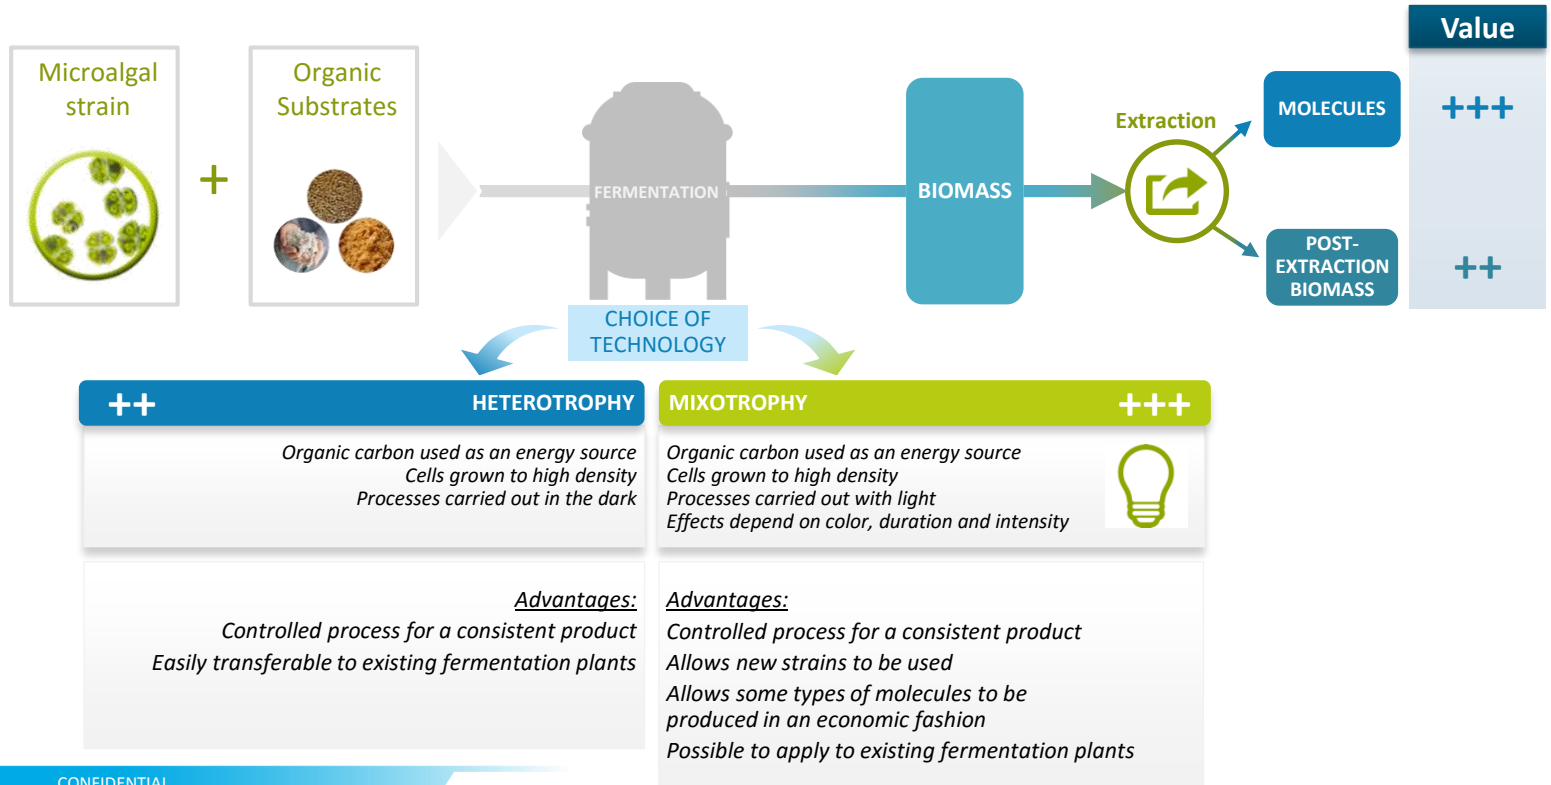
Value

Microalgal strain

+

Organic Substrates

FERMENTATION

BIOMASS

Extraction

MOLECULES

+++

POST-EXTRACTION BIOMASS

++

CHOICE OF TECHNOLOGY

++ HETEROTROPHY

Organic carbon used as an energy source
Cells grown to high density
Processes carried out in the dark

Advantages:
Controlled process for a consistent product
Easily transferable to existing fermentation plants

MIXOTROPHY +++

Organic carbon used as an energy source
Cells grown to high density
Processes carried out with light
Effects depend on color, duration and intensity

Advantages:
Controlled process for a consistent product
Allows new strains to be used
Allows some types of molecules to be produced in an economic fashion
Possible to apply to existing fermentation plants

CONFIDENTIAL